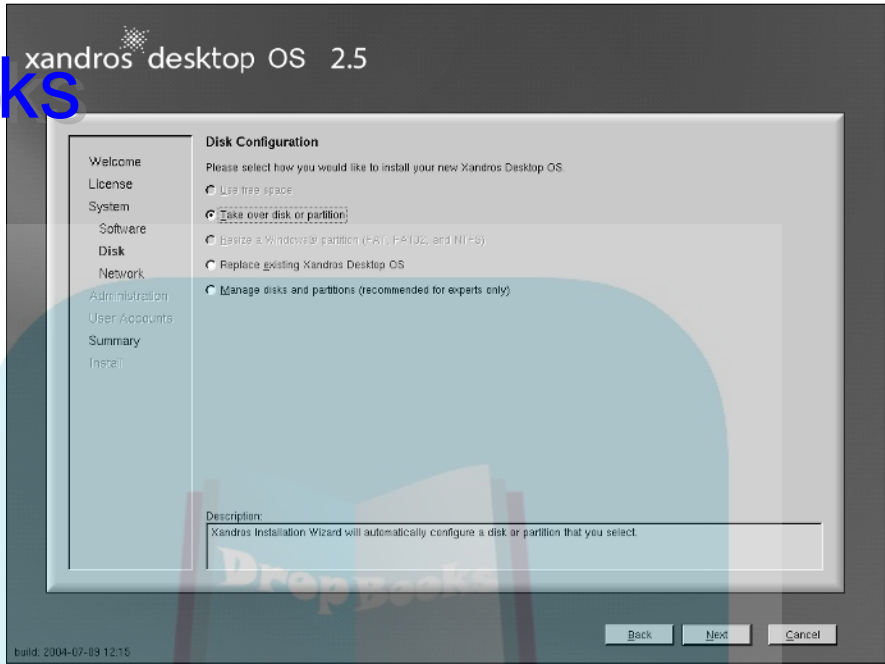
ks

xandros desktop OS 2.5

Welcome
License
System
Software
Disk
Network
Administration
User Accounts
Summary
Install

Disk Configuration

Please select how you would like to install your new Xandros Desktop OS.

Use free space

Take over disk or partition

Resize a Windows® partition (FAT, FAT32, and NTFS)

Replace existing Xandros Desktop OS

Manage disks and partitions (recommended for experts only)

Description:
Xandros Installation Wizard will automatically configure a disk or partition that you select.

Drop Books

build: 2004-07-09 12:15

Back Next Cancel